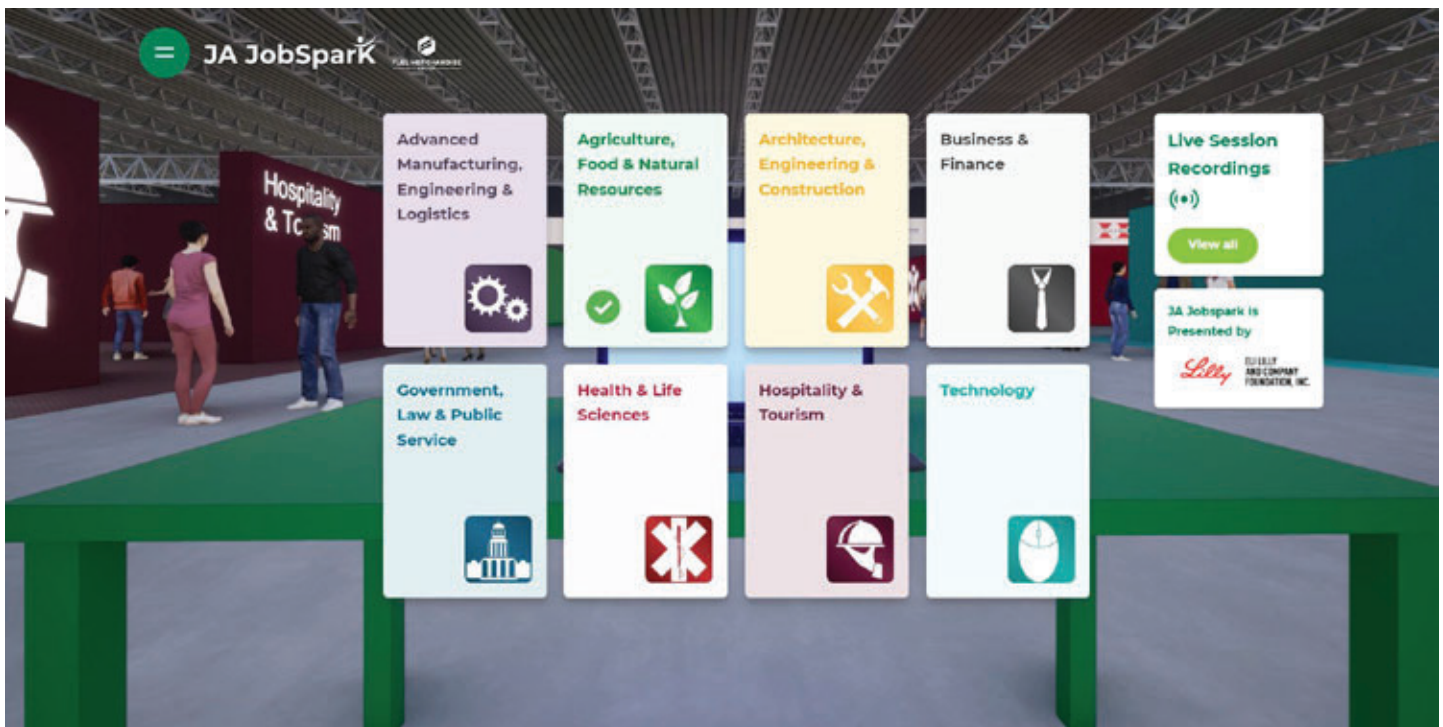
JA JobSpark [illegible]

Hospitality & Tourism

Advanced Manufacturing, Engineering & Logistics

Agriculture, Food & Natural Resources

Architecture, Engineering & Construction

Business & Finance

Live Session Recordings

View all

JA Jobspark is Presented by

Lilly ELI LILLY AND COMPANY FOUNDATION, INC.

Government, Law & Public Service

Health & Life Sciences

Hospitality & Tourism

Technology